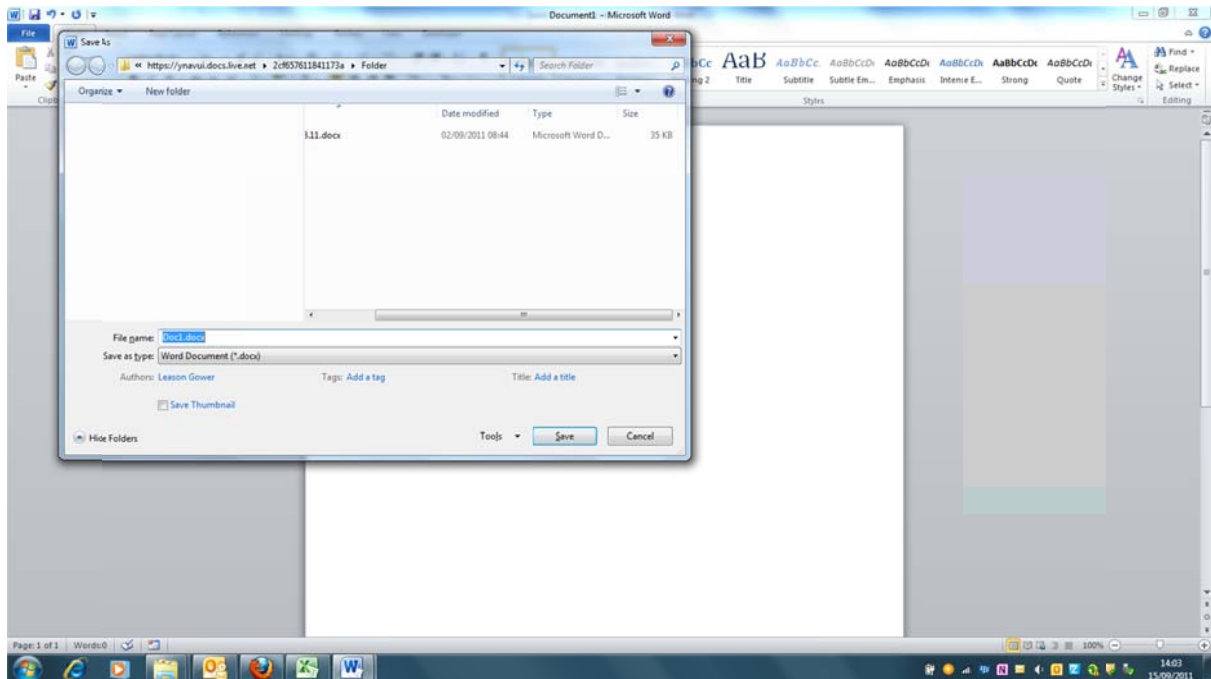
Document1 - Microsoft Word

File

Paste

Save As

« https://ynavui.docs.live.net ▸ 2cf6576118411173a ▸ Folder

Search Folder

Organize ▾ New folder

Date modified Type Size

3.11.docx 02/09/2011 08:44 Microsoft Word D... 35 KB

File name: Doc1.docx

Save as type: Word Document (*.docx)

Authors: Leason Gower Tags: Add a tag Title: Add a title

Save Thumbnail

Hide Folders

Tools ▾ Save Cancel

bCc AaB AaBbCc AaBbCcDı AaBbCcDı AaBbCcDı AaBbCcDı AaBbCcDı

ng 2 Title Subtitle Subtle Em... Emphasis Intense E... Strong Quote

Styles

Change Styles

Find ▾

Replace

Select ▾

Editing

Page: 1 of 1 Words: 0

100%

14:03
15/09/2011